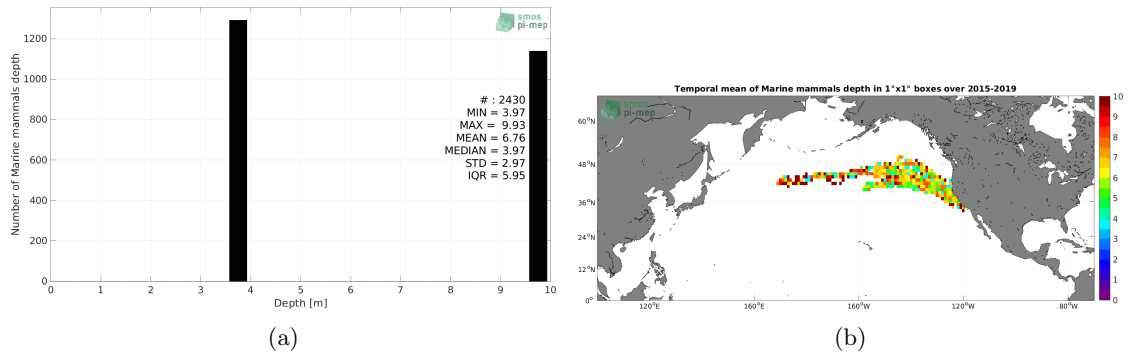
smos
pi-mep

1200
1000
800
600
400
200
0

Number of Marine mammals depth

# : 2430
MIN = 3.97
MAX = 9.93
MEAN = 6.76
MEDIAN = 3.97
STD = 2.97
IQR = 5.95

0 1 2 3 4 5 6 7 8 9 10
Depth [m]

(a)

Temporal mean of Marine mammals depth in 1°x1° boxes over 2015-2019

smos
pi-mep

$60^oN$
$48^oN$
$36^oN$
$24^oN$
$12^oN$
$0^o$

$120^oE$ $160^oE$ $160^oW$ $120^oW$ $80^oW$

10
9
8
7
6
5
4
3
2
1
0

(b)